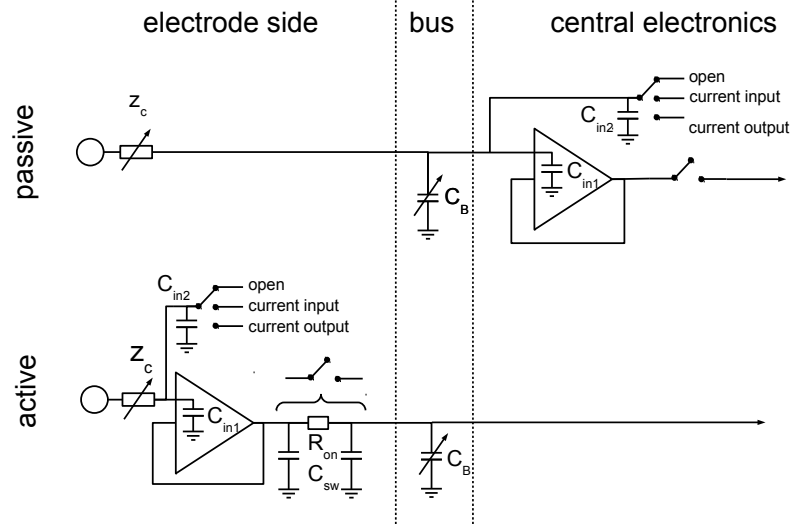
electrode side

bus

central electronics

passive

$Z_c$

open
current input
current output

$C_{in2}$

$C_{in1}$

$C_B$

active

$C_{in2}$

open
current input
current output

$Z_c$

$C_{in1}$

$R_{on}$

$C_{sw}$

$C_B$